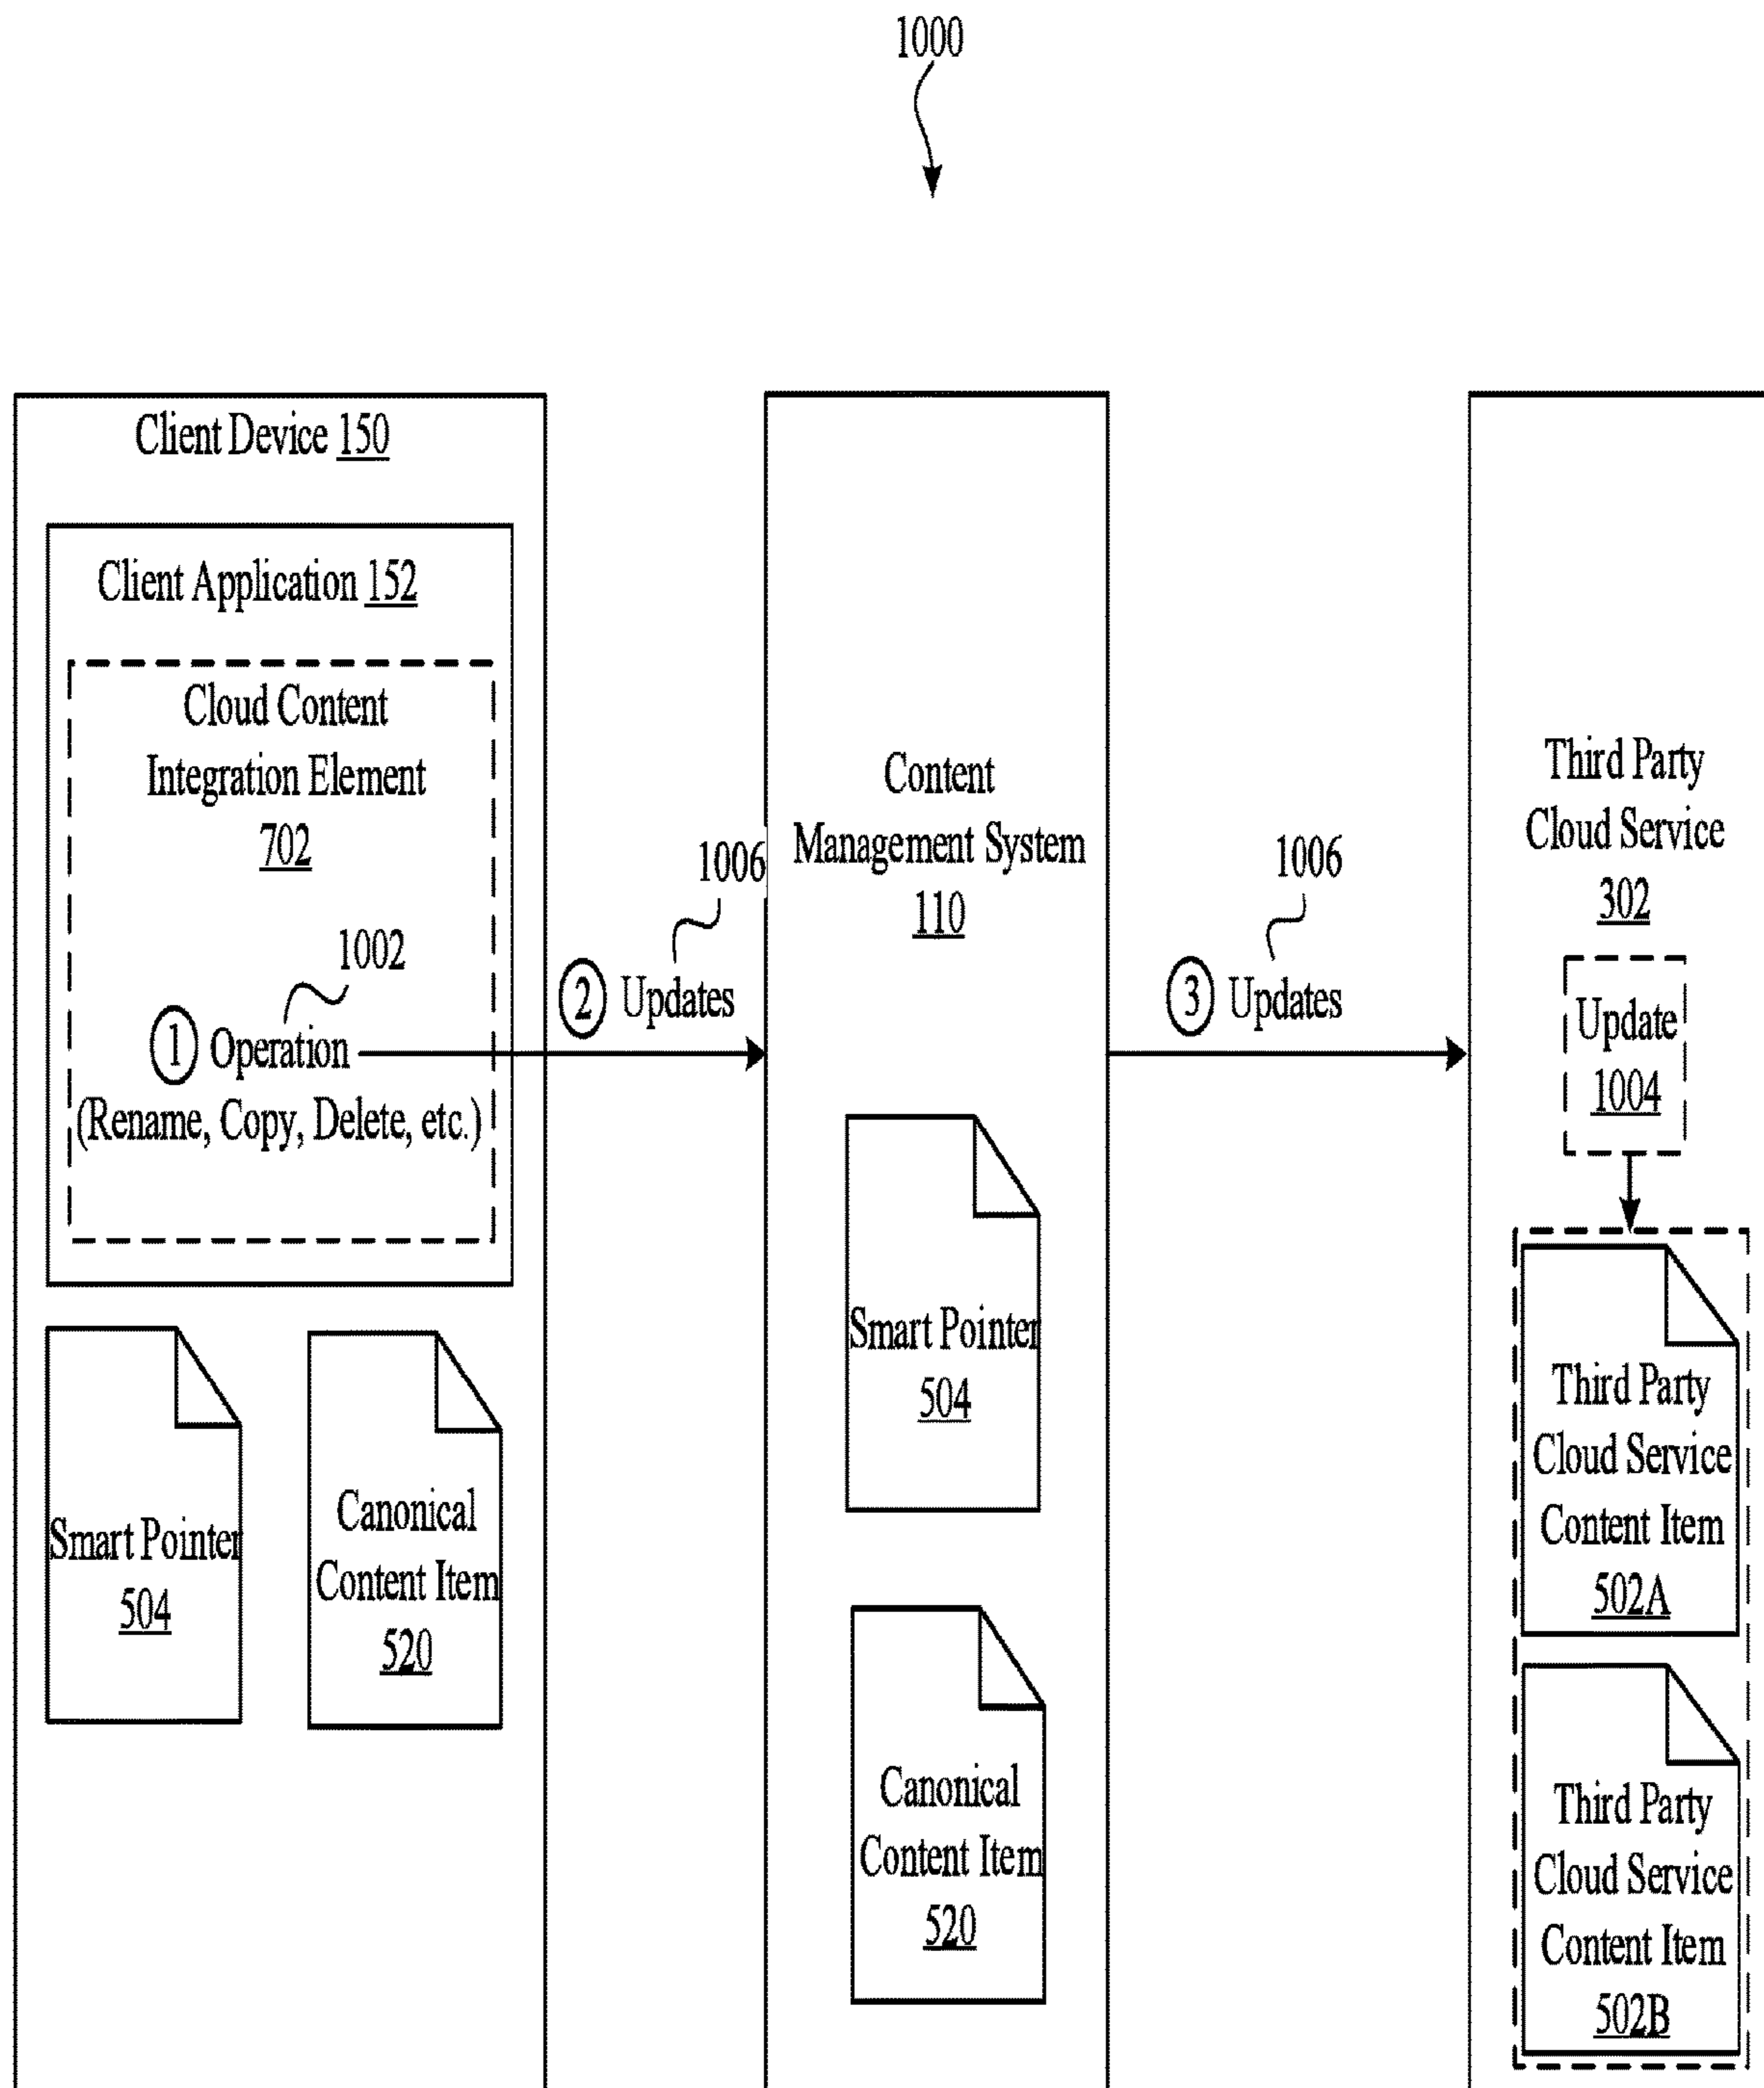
1000

Client Device 150

Client Application 152

Cloud Content Integration Element 702

1002

1 Operation (Rename, Copy, Delete, etc.)

Smart Pointer 504

Canonical Content Item 520

1006

2 Updates

Content Management System 110

Smart Pointer 504

Canonical Content Item 520

1006

3 Updates

Third Party Cloud Service 302

Update 1004

Third Party Cloud Service Content Item 502A

Third Party Cloud Service Content Item 502B